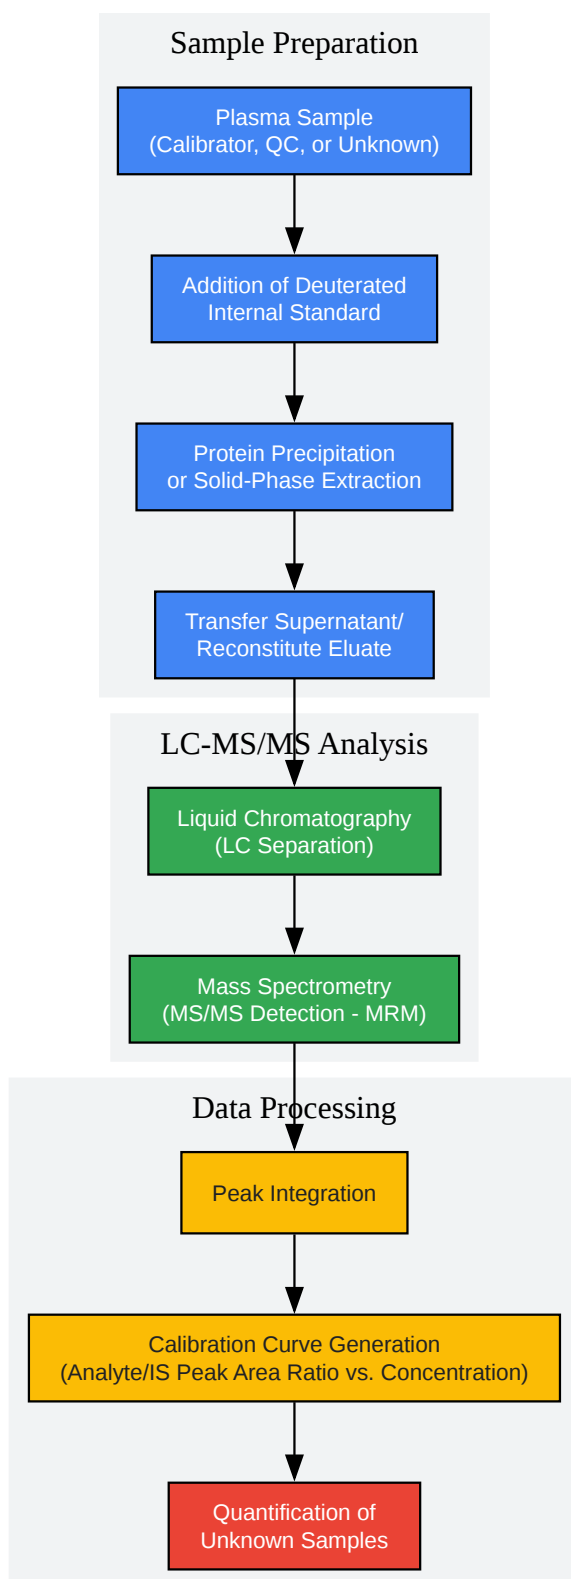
Sample Preparation

Plasma Sample
(Calibrator, QC, or Unknown)

Addition of Deuterated
Internal Standard

Protein Precipitation
or Solid-Phase Extraction

Transfer Supernatant/
Reconstitute Eluate

LC-MS/MS Analysis

Liquid Chromatography
(LC Separation)

Mass Spectrometry
(MS/MS Detection - MRM)

Data Processing

Peak Integration

Calibration Curve Generation
(Analyte/IS Peak Area Ratio vs. Concentration)

Quantification of
Unknown Samples